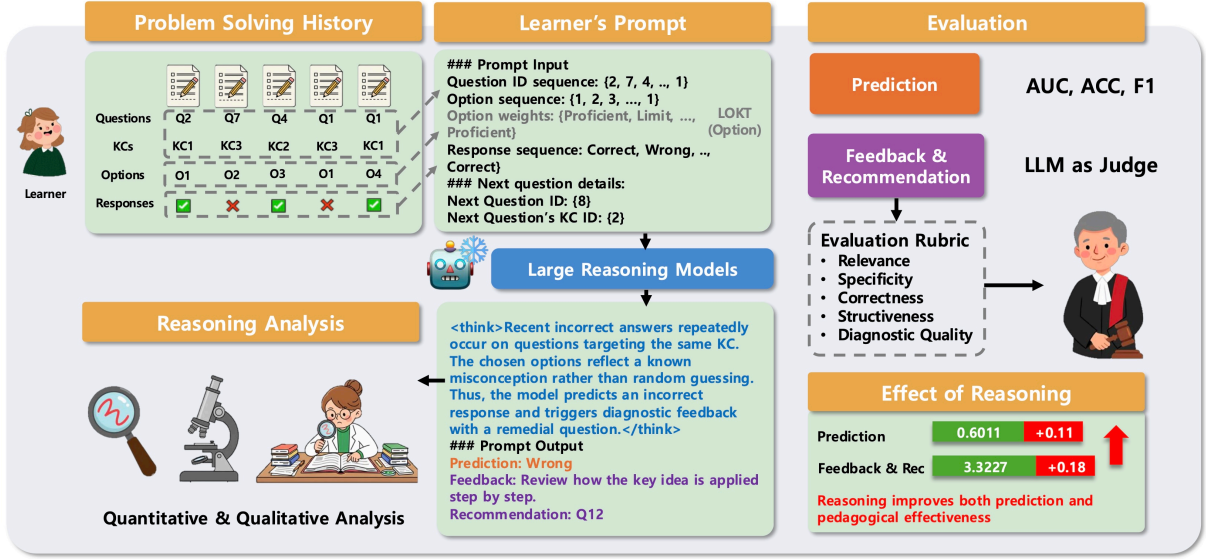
Problem Solving History

Learner

| Questions | Q2 | Q7 | Q4 | Q1 | Q1 |
|---|---|---|---|---|---|
| KCs | KC1 | KC3 | KC2 | KC3 | KC1 |
| Options | O1 | O2 | O3 | O1 | O4 |
| Responses | ✔ | ✖ | ✔ | ✖ | ✔ |

Learner's Prompt

### Prompt Input
Question ID sequence: {2, 7, 4, .., 1}
Option sequence: {1, 2, 3, ..., 1}
Option weights: {Proficient, Limit, ..., Proficient}
LOKT (Option)
Response sequence: Correct, Wrong, .., Correct}
### Next question details:
Next Question ID: {8}
Next Question's KC ID: {2}

Large Reasoning Models

<think>Recent incorrect answers repeatedly occur on questions targeting the same KC. The chosen options reflect a known misconception rather than random guessing. Thus, the model predicts an incorrect response and triggers diagnostic feedback with a remedial question.</think>
### Prompt Output
Prediction: Wrong
Feedback: Review how the key idea is applied step by step.
Recommendation: Q12

Reasoning Analysis

Quantitative & Qualitative Analysis

Evaluation

Prediction

AUC, ACC, F1

Feedback & Recommendation

LLM as Judge

Evaluation Rubric
• Relevance
• Specificity
• Correctness
• Structiveness
• Diagnostic Quality

Effect of Reasoning

Prediction 0.6011 +0.11
Feedback & Rec 3.3227 +0.18

Reasoning improves both prediction and pedagogical effectiveness